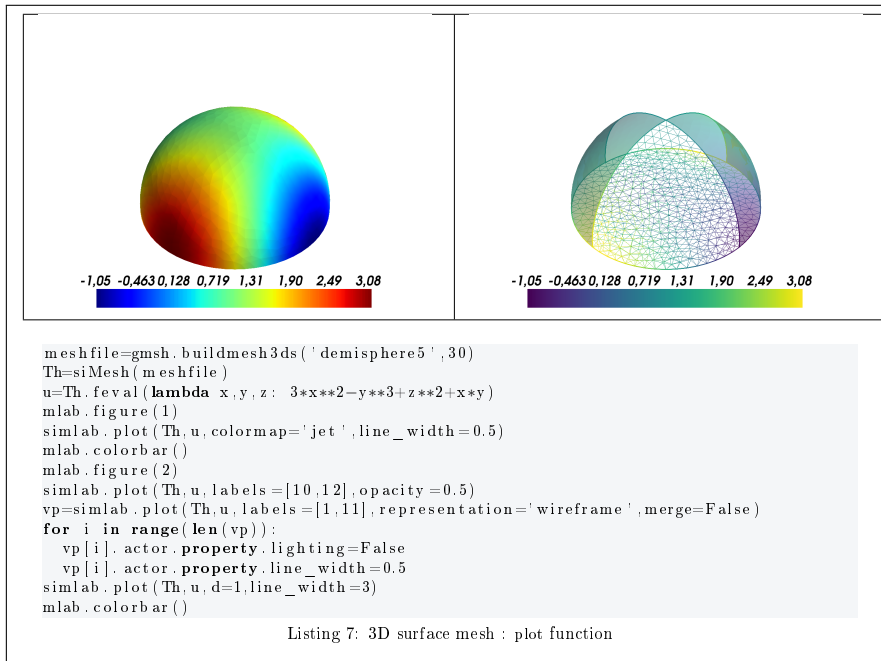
-1,05 -0,463 0,128 0,719 1,31 1,90 2,49 3,08

-1,05 -0,463 0,128 0,719 1,31 1,90 2,49 3,08

meshfile=gmsh.buildmesh3ds('demisphere5',30)
Th=siMesh(meshfile)
u=Th.feval(**lambda** x,y,z: 3*x**2-y**3+z**2+x*y)
mlab.figure(1)
simlab.plot(Th,u,colormap='jet',line_width=0.5)
mlab.colorbar()
mlab.figure(2)
simlab.plot(Th,u,labels=[10,12],opacity=0.5)
vp=simlab.plot(Th,u,labels=[1,11],representation='wireframe',merge=False)
**for** i **in** **range**(**len**(vp)):
  vp[i].actor.**property**.lighting=False
  vp[i].actor.**property**.line_width=0.5
simlab.plot(Th,u,d=1,line_width=3)
mlab.colorbar()

Listing 7: 3D surface mesh : plot function